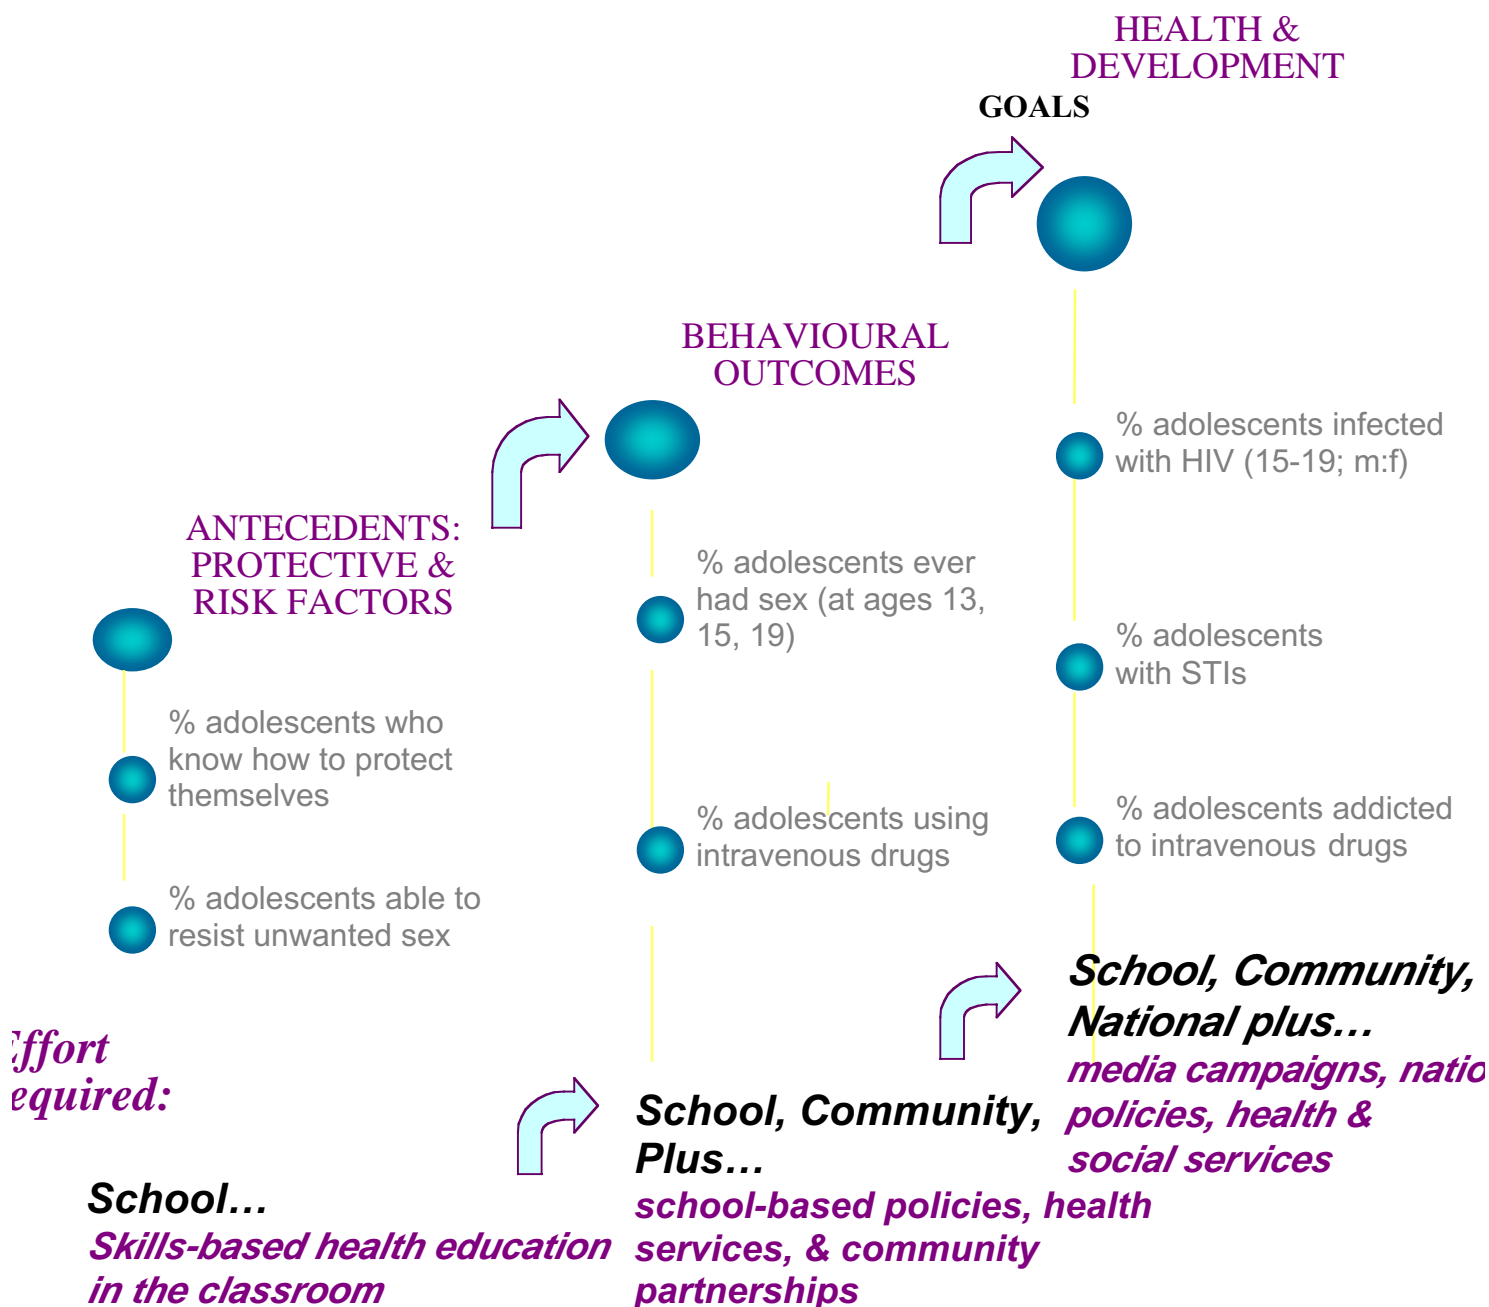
HEALTH & DEVELOPMENT

GOALS

BEHAVIOURAL OUTCOMES

ANTECEDENTS: PROTECTIVE & RISK FACTORS

% adolescents infected with HIV (15-19; m:f)

% adolescents ever had sex (at ages 13, 15, 19)

% adolescents with STIs

% adolescents who know how to protect themselves

% adolescents using intravenous drugs

% adolescents addicted to intravenous drugs

% adolescents able to resist unwanted sex

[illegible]ffort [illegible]equired:

School, Community, National plus…
media campaigns, natio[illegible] policies, health & social services

School, Community, Plus…
school-based policies, health services, & community partnerships

School…
Skills-based health education in the classroom